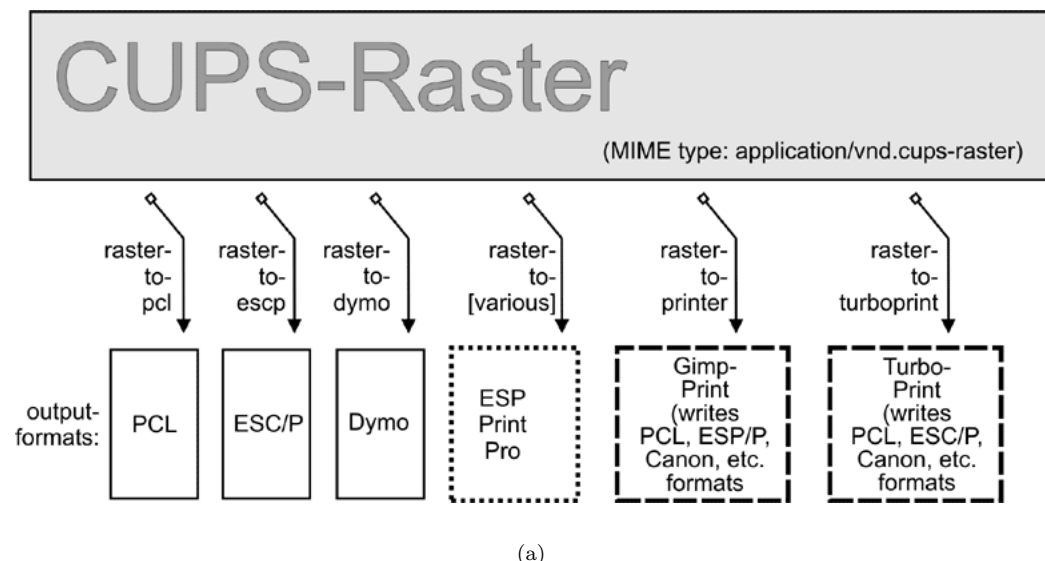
CUPS-Raster

(MIME type: application/vnd.cups-raster)

raster-to-pcl

raster-to-escp

raster-to-dymo

raster-to-[various]

raster-to-printer

raster-to-turboprint

output-formats:

PCL

ESC/P

Dymo

ESP Print Pro

Gimp-Print (writes PCL, ESP/P, Canon, etc. formats

Turbo-Print (writes PCL, ESC/P, Canon, etc. formats

(a)